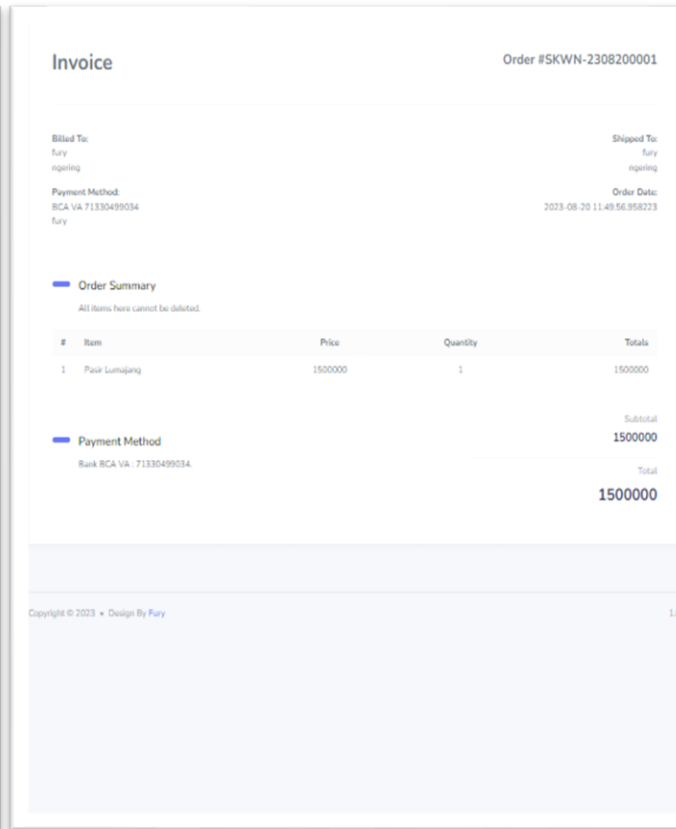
Invoice

Order #SKWN-2308200001

Billed To:
fury
ngering

Shipped To:
fury
ngering

Payment Method:
BCA VA 71330499034
fury

Order Date:
2023-08-20 11:49:56.958223

Order Summary

All items here cannot be deleted.

| # | Item | Price | Quantity | Totals |
|---|---|---|---|---|
| 1 | Pasir Lumajang | 1500000 | 1 | 1500000 |

Subtotal
1500000

Payment Method

Bank BCA VA : 71330499034.

Total
1500000

Copyright © 2023 • Design By Fury

1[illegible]